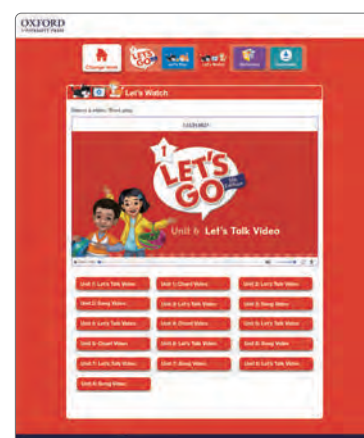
OXFORD
UNIVERSITY PRESS

Change book

LET'S GO

Let's Play

Let's Watch

Dictionary

Downloads

Let's Watch

Select a video: Word play

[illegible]

1
LET'S GO
5th Edition

Unit 6 Let's Talk Video

Unit 1: Let's Talk Video
Unit 1: Chant Video
Unit 1: Let's Talk Video
Unit 2: Song Video
Unit 2: Let's Talk Video
Unit 3: Song Video
Unit 4: Let's Talk Video
Unit 4: Chant Video
Unit 4: Let's Talk Video
Unit 5: Chant Video
Unit 5: Let's Talk Video
Unit 6: Song Video
Unit 7: Let's Talk Video
Unit 7: Song Video
Unit 8: Let's Talk Video
Unit 8: Song Video